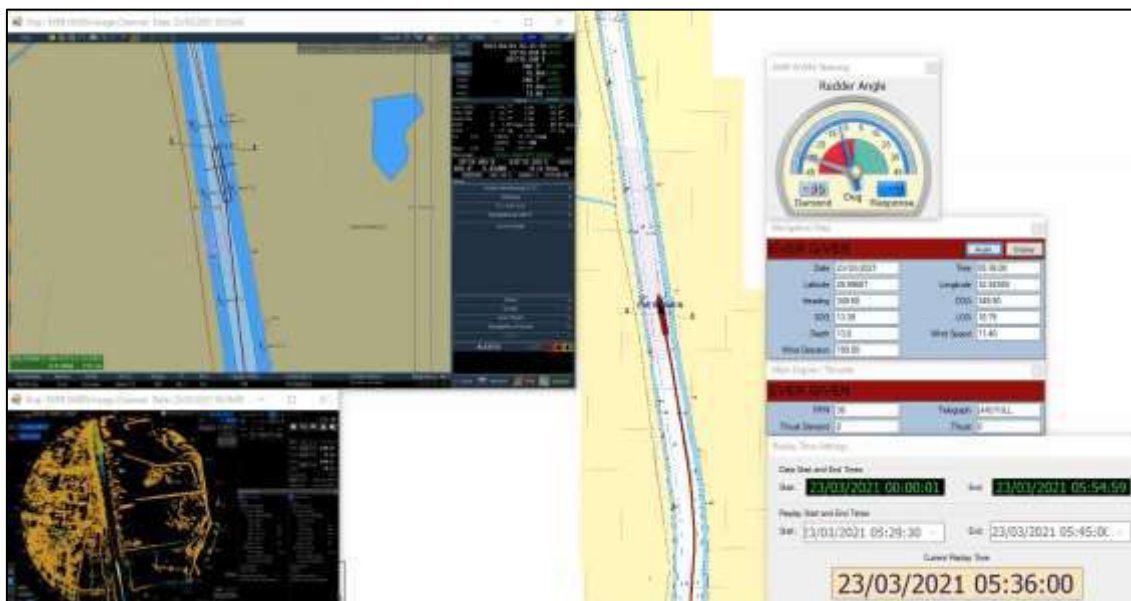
Rudder Angle

Demand

Deg

Response

EVER GIVEN

Date 23/03/2021

Time 05:36:00

Latitude 29.99807

Longitude 32.56569

Heading 339.60

COG 349.90

SOG 13.39

LOG 13.79

Depth 15.0

Wind Speed 11.40

Wind Direction 150.00

EVER GIVEN

RPM 30

Telegraph AHD FULL

Thrust Demand 0

Thrust 0

Data Start and End Times

Start 23/03/2021 00:00:01

End 23/03/2021 05:54:59

Replay Start and End Times

Start 23/03/2021 05:29:30

End 23/03/2021 05:45:0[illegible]

Current Replay Time

23/03/2021 05:36:00